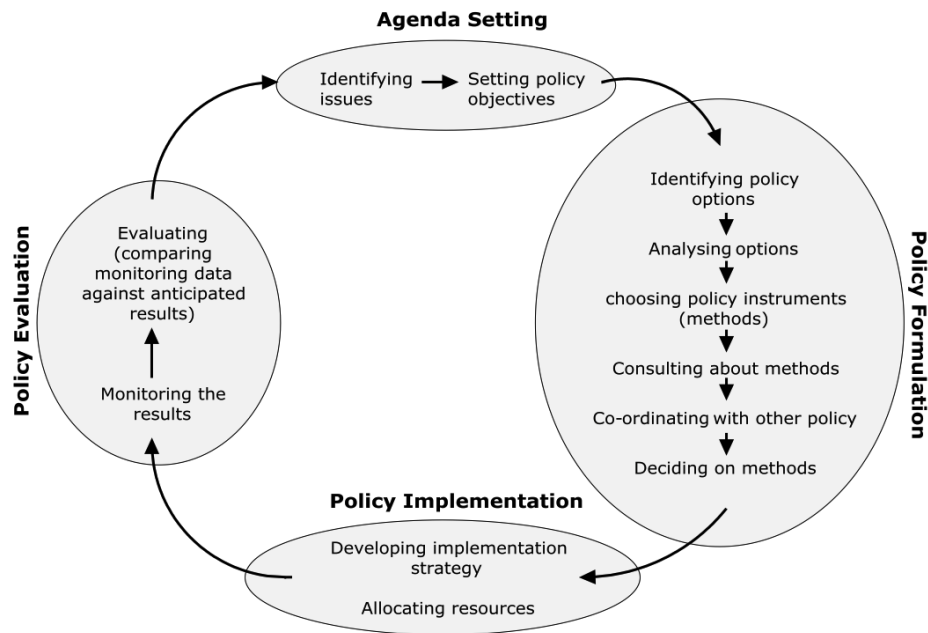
Agenda Setting

Identifying issues

Setting policy objectives

Policy Formulation

Identifying policy options

Analysing options

choosing policy instruments (methods)

Consulting about methods

Co-ordinating with other policy

Deciding on methods

Policy Implementation

Developing implementation strategy

Allocating resources

Policy Evaluation

Monitoring the results

Evaluating (comparing monitoring data against anticipated results)